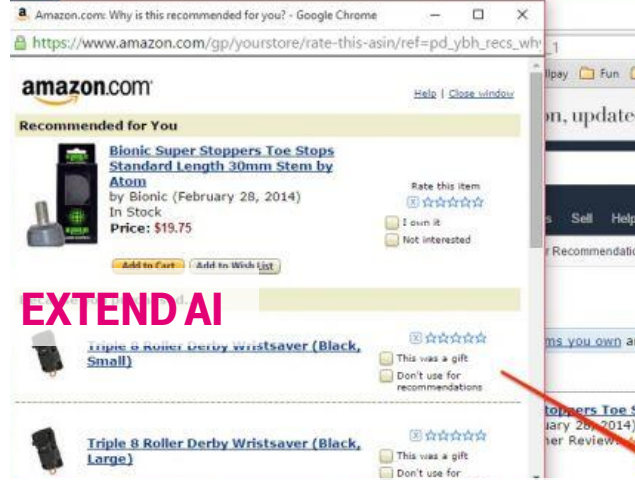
Amazon.com: Why is this recommended for you? - Google Chrome

https://www.amazon.com/gp/yourstore/rate-this-asin/ref=pd_ybh_recs_wh

amazon.com

Help | Close window

Recommended for You

Bionic Super Stoppers Toe Stops Standard Length 30mm Stem by Atom

by Bionic (February 28, 2014)

In Stock

Price: $19.75

Rate this item

I own it

Not interested

Add to Cart

Add to Wish List

EXTEND AI

Triple 8 Roller Derby Wristsaver (Black, Small)

This was a gift

Don't use for recommendations

Triple 8 Roller Derby Wristsaver (Black, Large)

This was a gift

Don't use for

llpay Fun

on, update

Sell Help

r Recommendatio

ms you own a

toppers Toe S

uary 28, 2014)

her Reviews